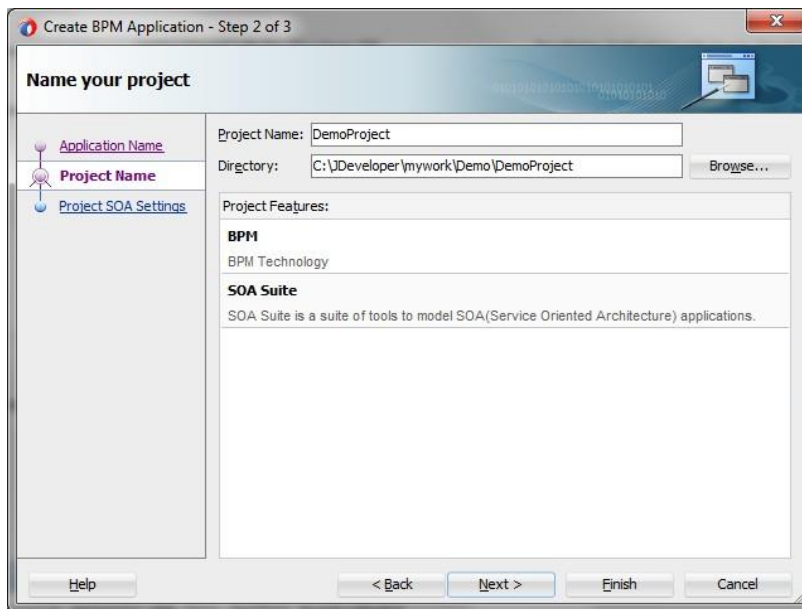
Create BPM Application - Step 2 of 3

Name your project

Application Name
Project Name
Project SOA Settings

Project Name: DemoProject
Directory: C:\JDeveloper\mywork\Demo\DemoProject
Browse...

Project Features:

BPM
BPM Technology

SOA Suite
SOA Suite is a suite of tools to model SOA(Service Oriented Architecture) applications.

Help
< Back
Next >
Finish
Cancel